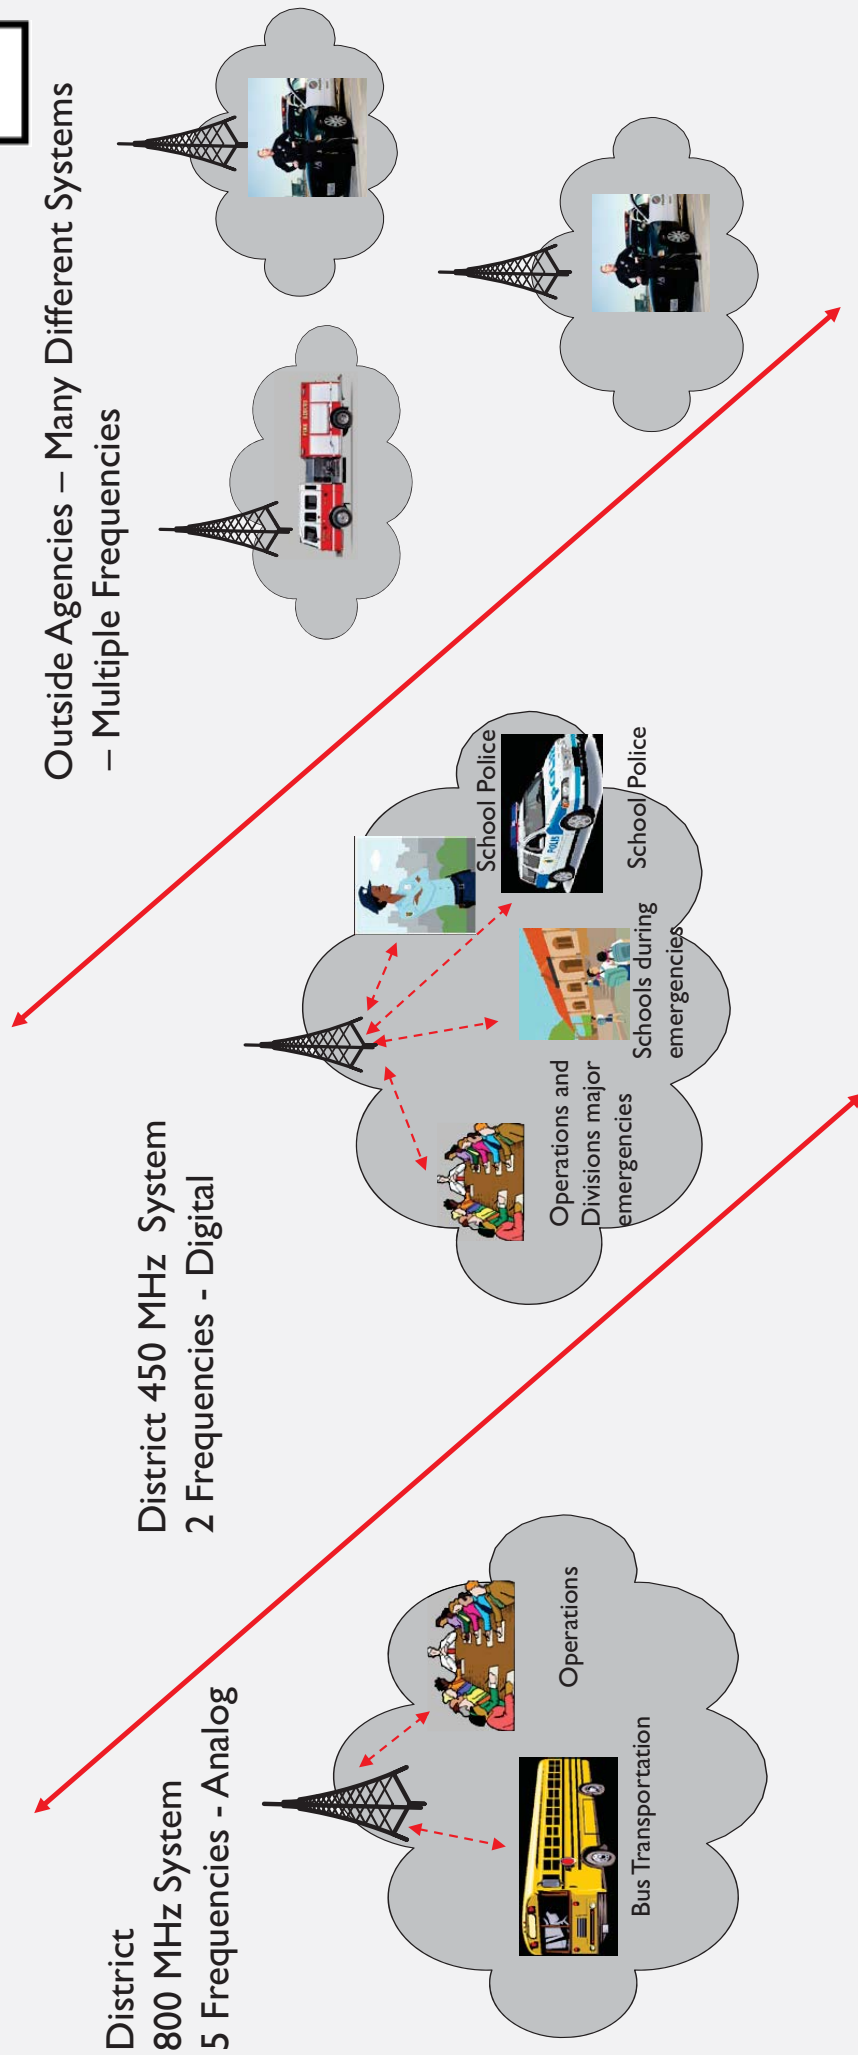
Outside Agencies – Many Different Systems
– Multiple Frequencies

District 450 MHz System
2 Frequencies - Digital

School Police

School Police

Schools during emergencies

Operations and Divisions major emergencies

District
800 MHz System
5 Frequencies - Analog

Operations

Bus Transportation